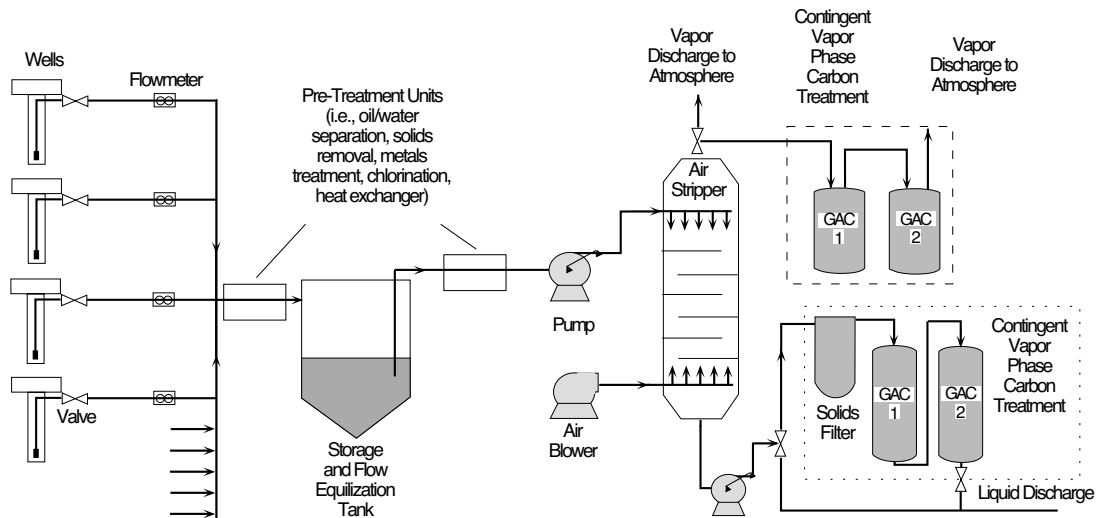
Wells

Flowmeter

Valve

Pre-Treatment Units (i.e., oil/water separation, solids removal, metals treatment, chlorination, heat exchanger)

Storage and Flow Equilization Tank

Pump

Air Blower

Vapor Discharge to Atmosphere

Air Stripper

Contingent Vapor Phase Carbon Treatment

Vapor Discharge to Atmosphere

GAC 1

GAC 2

Solids Filter

GAC 1

GAC 2

Contingent Vapor Phase Carbon Treatment

Liquid Discharge